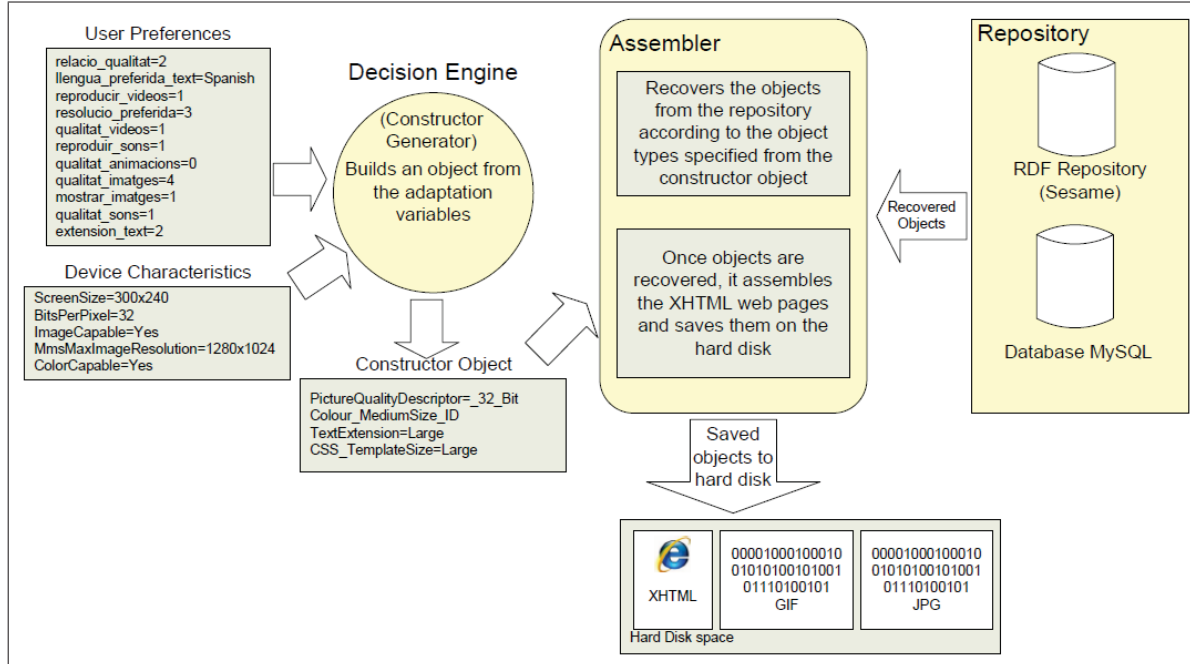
User Preferences

relacio_qualitat=2
llengua_preferida_text=Spanish
reproducir_videos=1
resolucio_preferida=3
qualitat_videos=1
reproduir_sons=1
qualitat_animacions=0
qualitat_imatges=4
mostrar_imatges=1
qualitat_sons=1
extension_text=2

Device Characteristics

ScreenSize=300x240
BitsPerPixel=32
ImageCapable=Yes
MmsMaxImageResolution=1280x1024
ColorCapable=Yes

Decision Engine

(Constructor Generator)
Builds an object from the adaptation variables

Constructor Object

PictureQualityDescriptor=_32_Bit
Colour_MediumSize_ID
TextExtension=Large
CSS_TemplateSize=Large

Assembler

Recovers the objects from the repository according to the object types specified from the constructor object

Once objects are recovered, it assembles the XHTML web pages and saves them on the hard disk

Repository

RDF Repository (Sesame)

Database MySQL

Recovered Objects

Saved objects to hard disk

XHTML

00001000100010
01010100101001
01110100101
GIF

00001000100010
01010100101001
01110100101
JPG

Hard Disk space